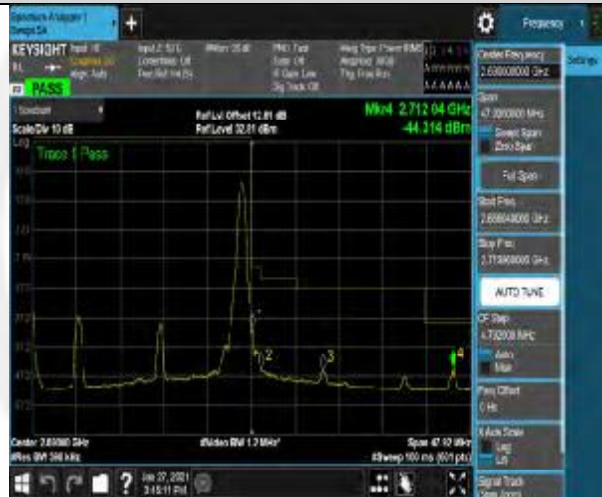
Spectrum Analyzer 1
Swept SA

Frequency

KEYSIGHT

PASS

Ref Lvl Offset 12.81 dB
Ref Level 32.81 dBm

Mkr4 2.712 04 GHz
-44.314 dBm

Scale/Div 10 dB

Trace 1 Pass

2
3
4

Center 2.69360 GHz
#Res BW 300 kHz
#Video BW 1.2 MHz
Span 47.10 MHz
#Sweep 100 ms (601 pts)

Jan 27, 2021
3:15:11 PM

Center Frequency
2.693600000 GHz

Settings

Span
47.2000000 MHz

Swept Span
Zero Span

Full Span

Start Freq
2.669840000 GHz

Stop Freq
2.717360000 GHz

AUTO TUNE

CF Step
4.720000 MHz
Auto
Man

Freq Offset
0 Hz

X Axis Scale
Log
Lin

Signal Track